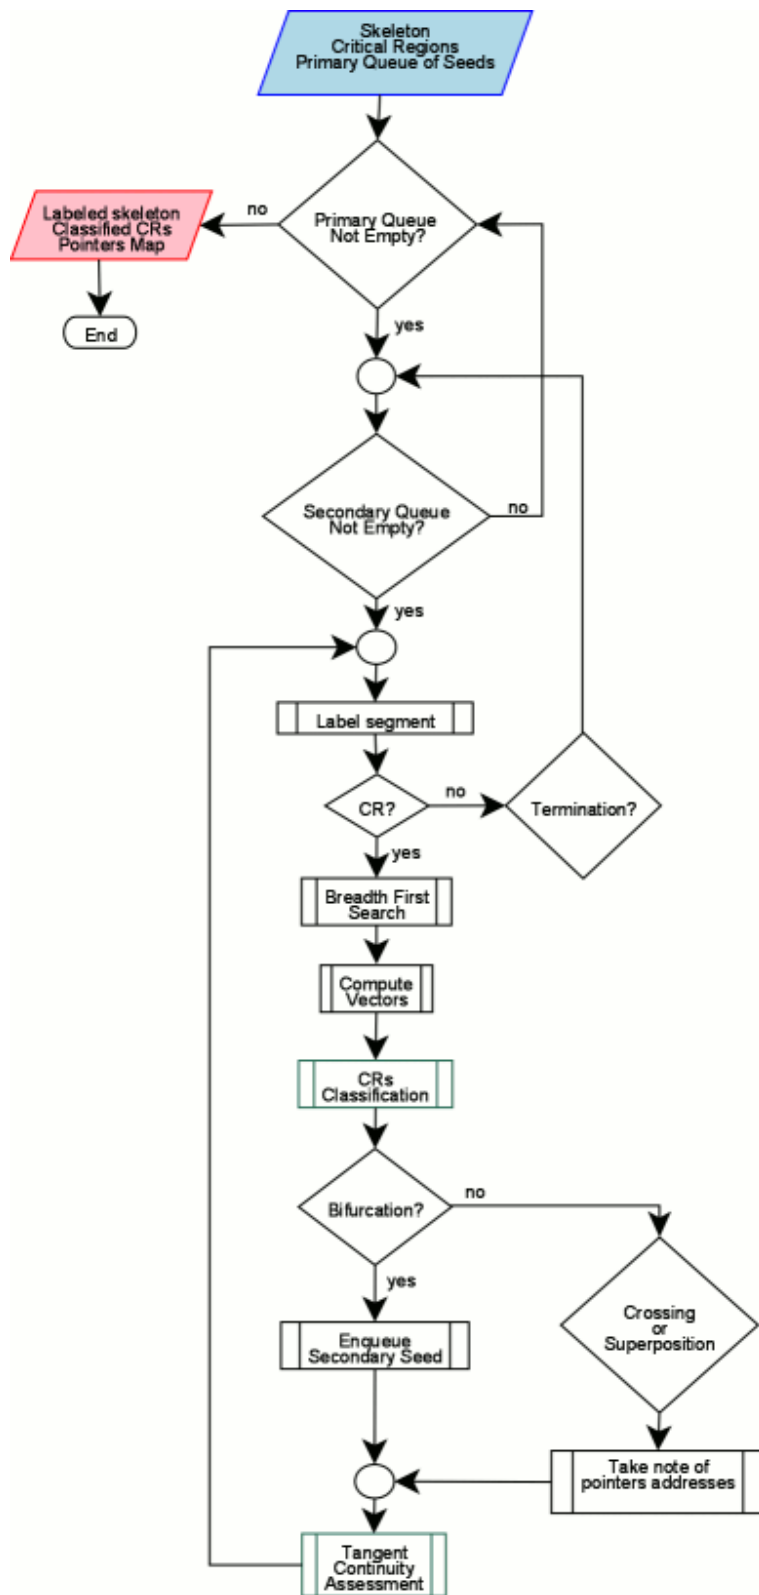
Skeleton
Critical Regions
Primary Queue of Seeds

Labeled skeleton
Classified CRs
Pointers Map

no

Primary Queue
Not Empty?

End

yes

Secondary Queue
Not Empty?

no

yes

Label segment

CR?

no

Termination?

yes

Breadth First
Search

Compute
Vectors

CRs
Classification

Bifurcation?

no

yes

Crossing
or
Superposition

Enqueue
Secondary Seed

Take note of
pointers addresses

Tangent
Continuity
Assessment